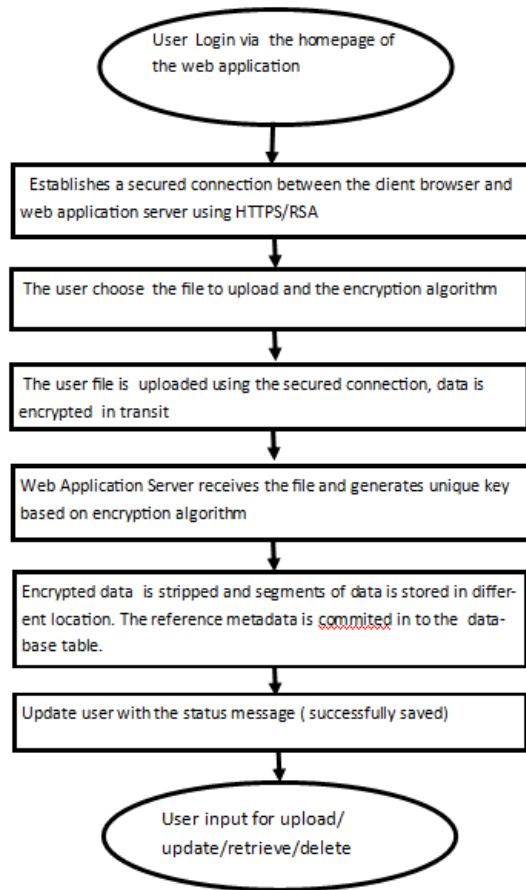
User Login via the homepage of the web application

Establishes a secured connection between the dient browser and web application server using HTTPS/RSA

The user choose the file to upload and the encryption algorithm

The user file is uploaded using the secured connection, data is encrypted in transit

Web Application Server receives the file and generates unique key based on encryption algorithm

Encrypted data is stripped and segments of data is stored in different location. The reference metadata is commited in to the database table.

Update user with the status message ( successfully saved)

User input for upload/ update/retrieve/delete